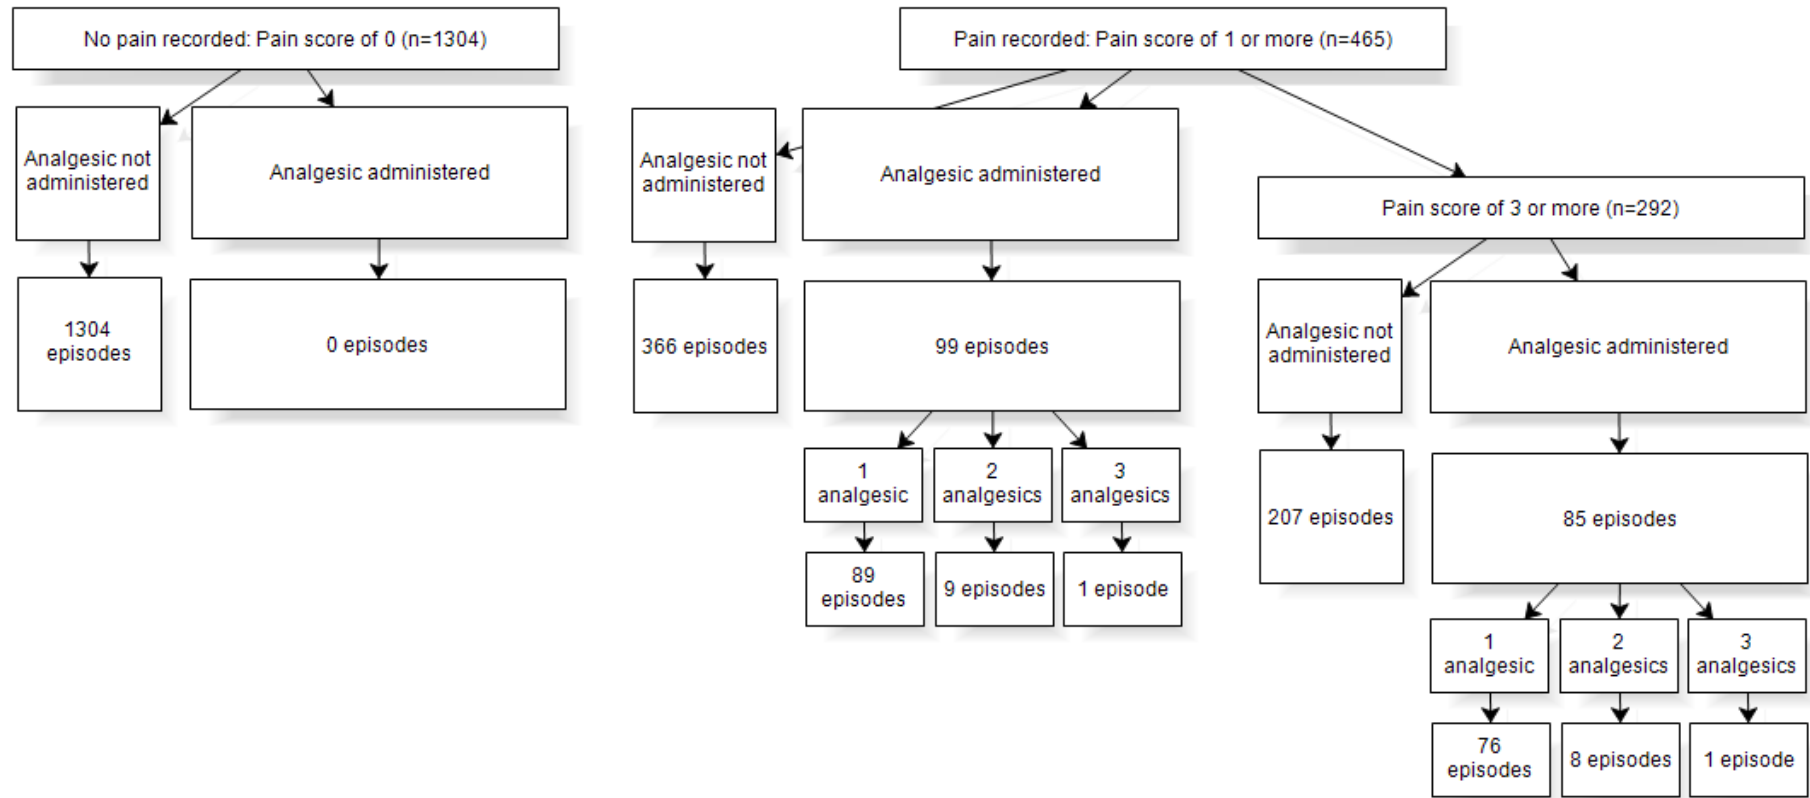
No pain recorded: Pain score of 0 (n=1304)

Analgesic not administered

Analgesic administered

1304 episodes

0 episodes

Pain recorded: Pain score of 1 or more (n=465)

Analgesic not administered

Analgesic administered

366 episodes

99 episodes

1 analgesic

2 analgesics

3 analgesics

89 episodes

9 episodes

1 episode

Pain score of 3 or more (n=292)

Analgesic not administered

Analgesic administered

207 episodes

85 episodes

1 analgesic

2 analgesics

3 analgesics

76 episodes

8 episodes

1 episode